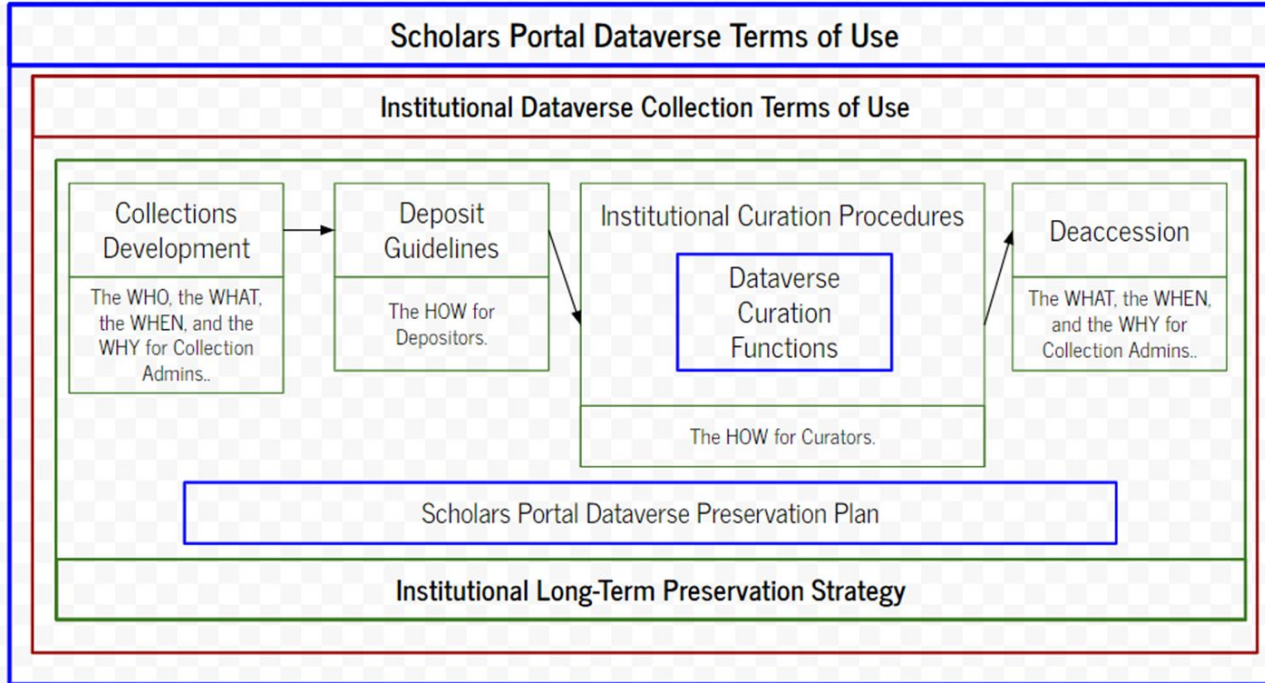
Scholars Portal Dataverse Terms of Use

Institutional Dataverse Collection Terms of Use

Collections Development

The WHO, the WHAT, the WHEN, and the WHY for Collection Admins..

Deposit Guidelines

The HOW for Depositors.

Institutional Curation Procedures

Dataverse Curation Functions

The HOW for Curators.

Deaccession

The WHAT, the WHEN, and the WHY for Collection Admins..

Scholars Portal Dataverse Preservation Plan

Institutional Long-Term Preservation Strategy